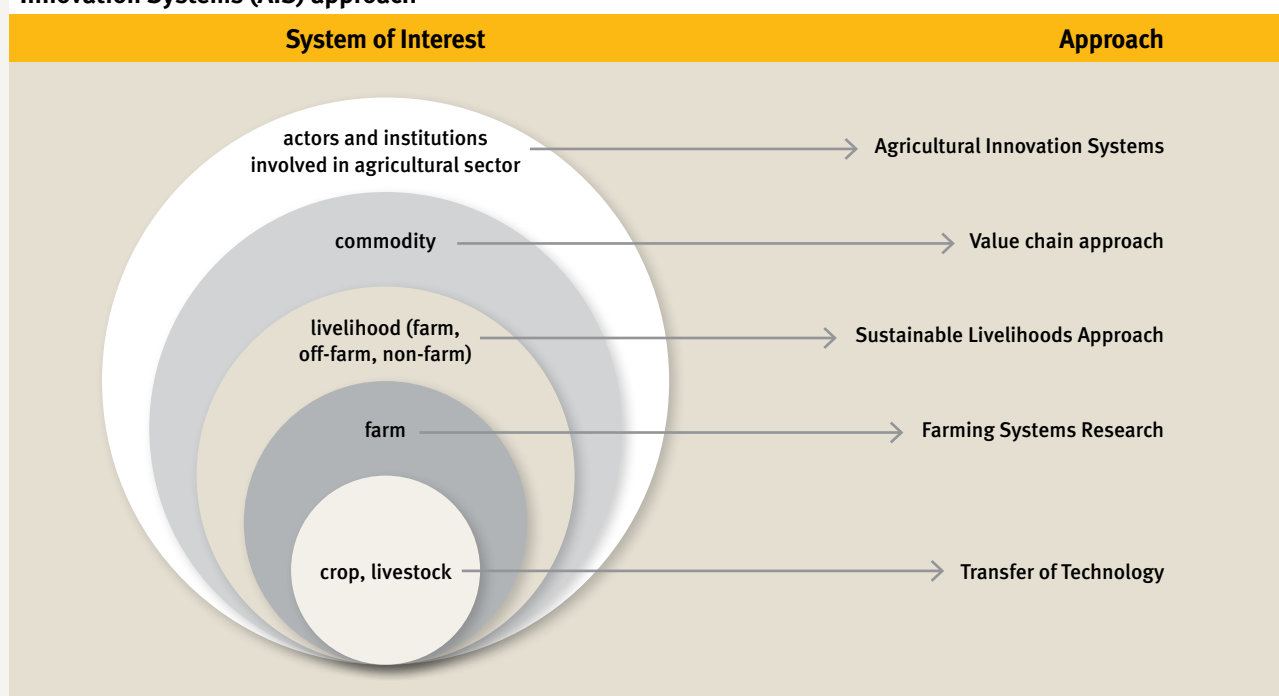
Innovation Systems (AIS) approach

System of Interest

Approach

actors and institutions involved in agricultural sector

Agricultural Innovation Systems

commodity

Value chain approach

livelihood (farm, off-farm, non-farm)

Sustainable Livelihoods Approach

farm

Farming Systems Research

crop, livestock

Transfer of Technology